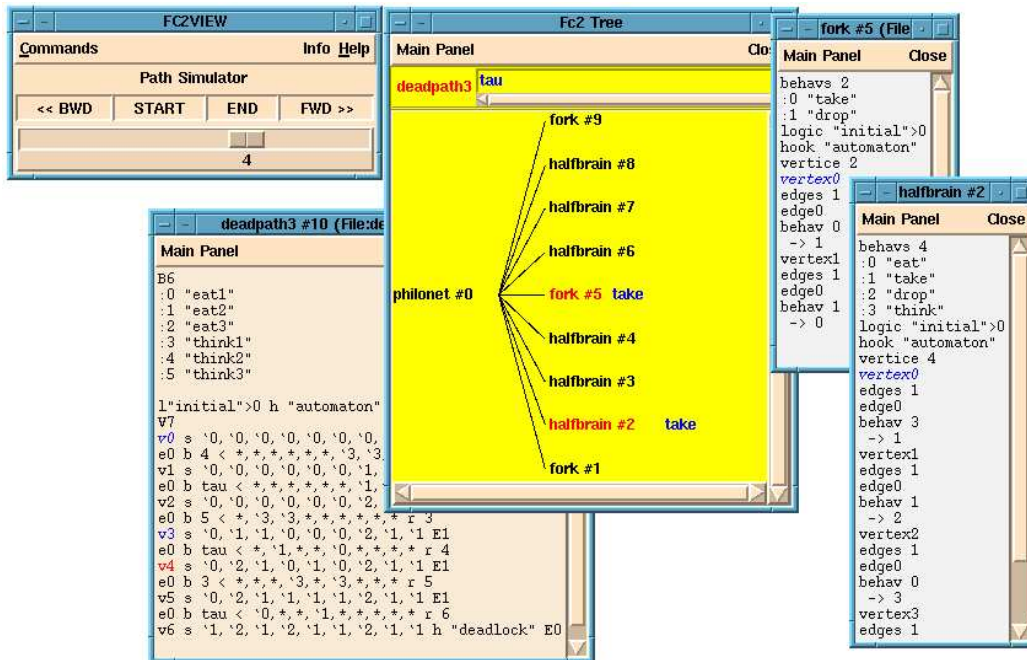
FC2VIEW

Commands Info Help

Path Simulator

<< BWD START END FWD >>

4

deadpath3 #10 (File:de

Main Panel

B6
:0 "eat1"
:1 "eat2"
:2 "eat3"
:3 "think1"
:4 "think2"
:5 "think3"

l"initial">0 h "automaton"
V7
v0 s `0, `0, `0, `0, `0, `0,
e0 b 4 < *,*,*,*,*,*, `3, `3,
v1 s `0, `0, `0, `0, `0, `1,
e0 b tau < *,*,*,*,*,*, `1,
v2 s `0, `0, `0, `0, `0, `2,
e0 b 5 < *, `3, `3,*,*,*,*,*,* r 3
v3 s `0, `1, `1, `0, `0, `2, `1, `1 E1
e0 b tau < *, `1,*,*, `0,*,*,*,* r 4
v4 s `0, `2, `1, `0, `1, `0, `2, `1, `1 E1
e0 b 3 < *,*,*, `3,*, `3,*,*,* r 5
v5 s `0, `2, `1, `1, `1, `1, `2, `1, `1 E1
e0 b tau < `0,*,*, `1,*,*,*,*,* r 6
v6 s `1, `2, `1, `2, `1, `1, `2, `1, `1 h "deadlock" E0

Fc2 Tree

Main Panel Clo

deadpath3 tau

fork #9
halfbrain #8
halfbrain #7
halfbrain #6
philonet #0
fork #5 take
halfbrain #4
halfbrain #3
halfbrain #2 take
fork #1

fork #5 (File

Main Panel Close

behavs 2
:0 "take"
:1 "drop"
logic "initial">0
hook "automaton"
vertice 2
vertex0
edges 1
edge0
behav 0
-> 1
vertex1
edges 1
edge0
behav 1
-> 0

halfbrain #2

Main Panel Close

behavs 4
:0 "eat"
:1 "take"
:2 "drop"
:3 "think"
logic "initial">0
hook "automaton"
vertice 4
vertex0
edges 1
edge0
behav 3
-> 1
vertex1
edges 1
edge0
behav 1
-> 2
vertex2
edges 1
edge0
behav 0
-> 3
vertex3
edges 1